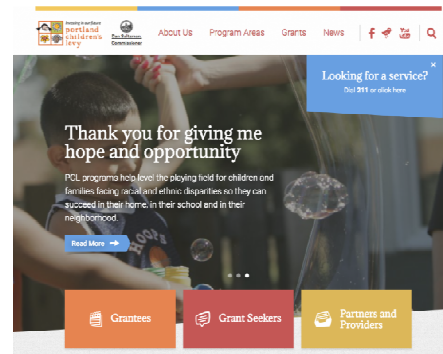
Investing in our future
portland children's levy

Dan Saltzman Commissioner

About Us
Program Areas
Grants
News

Looking for a service?
Dial 211 or click here.

Thank you for giving me hope and opportunity

PCL programs help level the playing field for children and families facing racial and ethnic disparities so they can succeed in their home, in their school and in their neighborhood.

Read More

Grantees
Grant Seekers
Partners and Providers